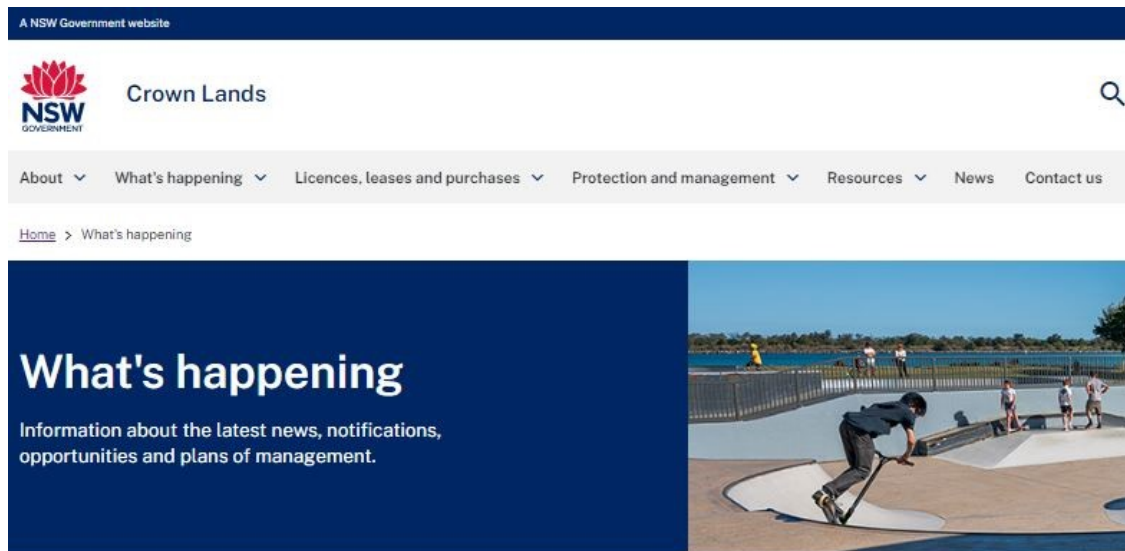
A NSW Government website

NSW GOVERNMENT

Crown Lands

About What's happening Licences, leases and purchases Protection and management Resources News Contact us

Home > What's happening

What's happening

Information about the latest news, notifications, opportunities and plans of management.